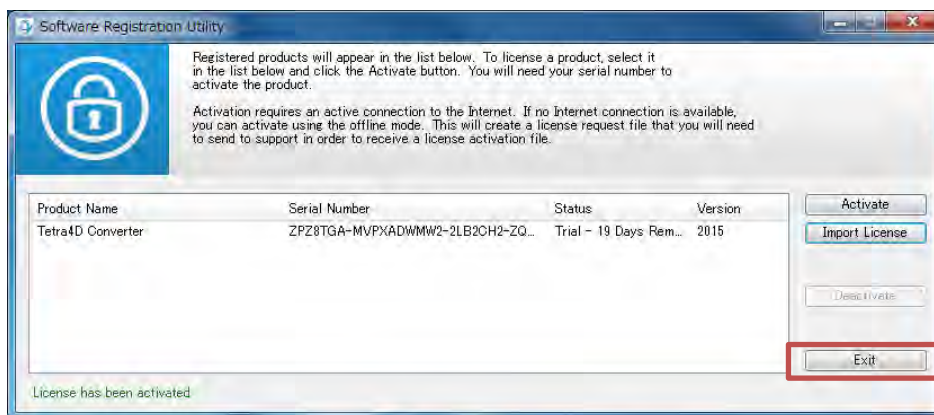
Software Registration Utility

Registered products will appear in the list below. To license a product, select it in the list below and click the Activate button. You will need your serial number to activate the product.

Activation requires an active connection to the Internet. If no Internet connection is available, you can activate using the offline mode. This will create a license request file that you will need to send to support in order to receive a license activation file.

| Product Name | Serial Number | Status | Version |
|---|---|---|---|
| Tetra4D Converter | ZPZ8TGA-MVPXADWMW2-2LB2CH2-ZQ... | Trial - 19 Days Rem... | 2015 |

Activate

Import License

Deactivate

Exit

License has been activated